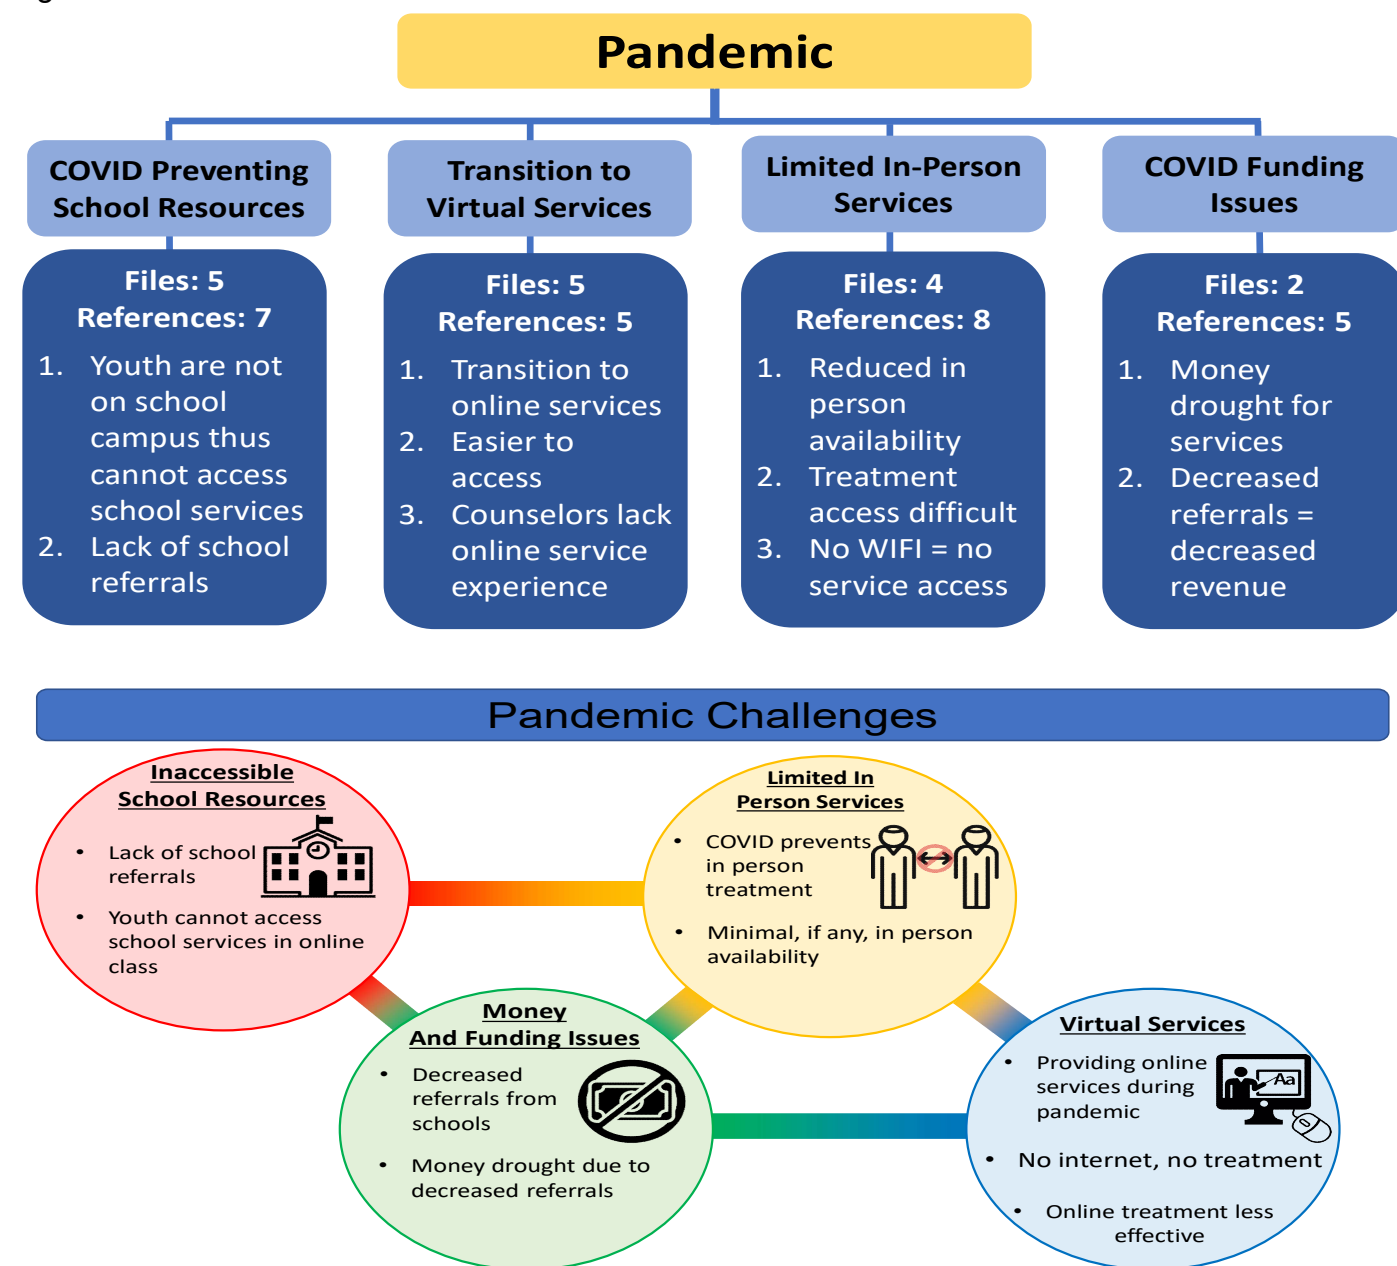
Pandemic

COVID Preventing School Resources

Files: 5
References: 7
1. Youth are not on school campus thus cannot access school services
2. Lack of school referrals

Transition to Virtual Services

Files: 5
References: 5
1. Transition to online services
2. Easier to access
3. Counselors lack online service experience

Limited In-Person Services

Files: 4
References: 8
1. Reduced in person availability
2. Treatment access difficult
3. No WIFI = no service access

COVID Funding Issues

Files: 2
References: 5
1. Money drought for services
2. Decreased referrals = decreased revenue

Pandemic Challenges

Inaccessible School Resources
• Lack of school referrals
• Youth cannot access school services in online class

Limited In Person Services
• COVID prevents in person treatment
• Minimal, if any, in person availability

Money And Funding Issues
• Decreased referrals from schools
• Money drought due to decreased referrals

Virtual Services
• Providing online services during pandemic
• No internet, no treatment
• Online treatment less effective

Aa